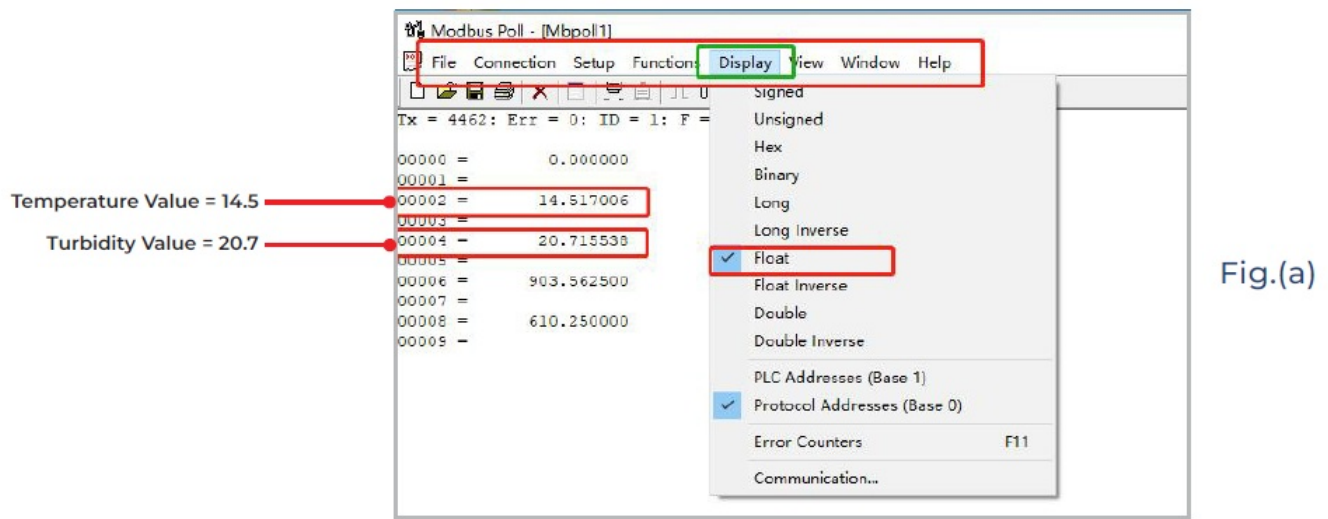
Modbus Poll - [Mbpoll1]

File Connection Setup Functions Display View Window Help

Tx = 4462: Err = 0: ID = 1: F =

00000 = 0.000000
00001 =
00002 = 14.517006
00003 =
00004 = 20.715538
00005 =
00006 = 903.562500
00007 =
00008 = 610.250000
00009 =

Temperature Value = 14.5

Turbidity Value = 20.7

Signed
Unsigned
Hex
Binary
Long
Long Inverse
Float
Float Inverse
Double
Double Inverse
PLC Addresses (Base 1)
Protocol Addresses (Base 0)
Error Counters F11
Communication...

Fig.(a)